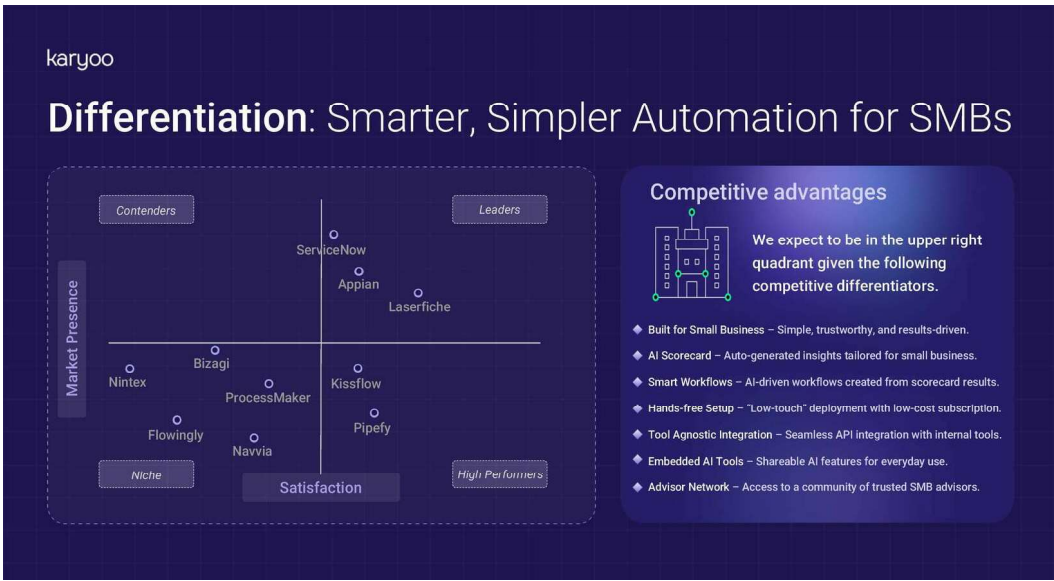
karyoo

**Differentiation**: Smarter, Simpler Automation for SMBs

Contenders

Leaders

Market Presence

ServiceNow

Appian

Laserfiche

Bizagi

Nintex

ProcessMaker

Kissflow

Pipefy

Flowingly

Navvia

Niche

Satisfaction

High Performers

Competitive advantages

We expect to be in the upper right quadrant given the following competitive differentiators.

◆ Built for Small Business – Simple, trustworthy, and results-driven.

◆ AI Scorecard – Auto-generated insights tailored for small business.

◆ Smart Workflows – AI-driven workflows created from scorecard results.

◆ Hands-free Setup – "Low-touch" deployment with low-cost subscription.

◆ Tool Agnostic Integration – Seamless API integration with internal tools.

◆ Embedded AI Tools – Shareable AI features for everyday use.

◆ Advisor Network – Access to a community of trusted SMB advisors.